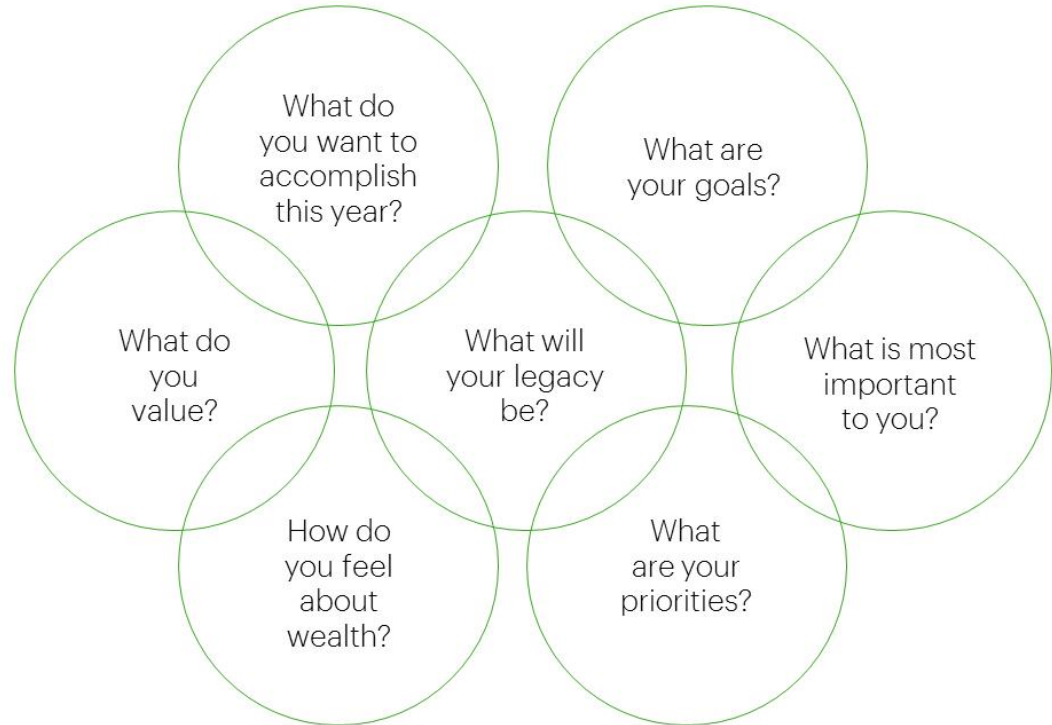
What do you want to accomplish this year?

What are your goals?

What do you value?

What will your legacy be?

What is most important to you?

How do you feel about wealth?

What are your priorities?